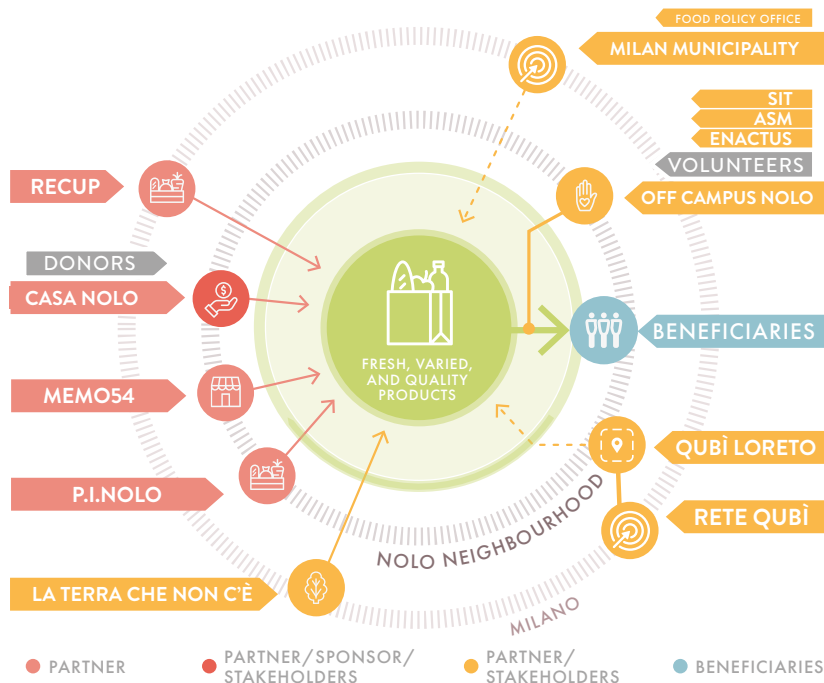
FOOD POLICY OFFICE
MILAN MUNICIPALITY

SIT
ASM
ENACTUS
VOLUNTEERS
OFF CAMPUS NOLO

RECUP

DONORS
CASA NOLO

FRESH, VARIED, AND QUALITY PRODUCTS

BENEFICIARIES

MEMO54

QUBÌ LORETO

P.I.NOLO

RETE QUBÌ

NOLO NEIGHBOURHOOD

LA TERRA CHE NON C'È

MILANO

PARTNER
PARTNER/SPONSOR/STAKEHOLDERS
PARTNER/STAKEHOLDERS
BENEFICIARIES